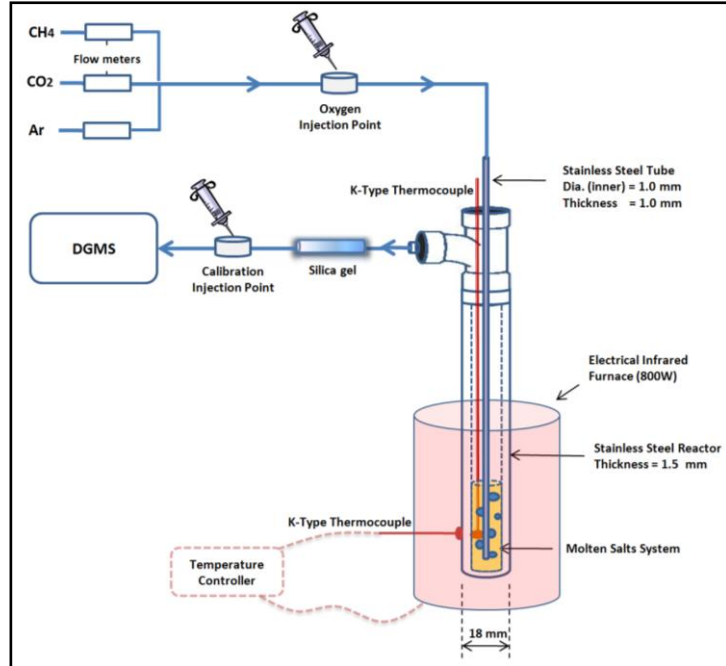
$CH_4$

Flow meters

$CO_2$

Ar

Oxygen Injection Point

Stainless Steel Tube
Dia. (inner) = 1.0 mm
Thickness = 1.0 mm

K-Type Thermocouple

DGMS

Calibration Injection Point

Silica gel

Electrical Infrared Furnace (800W)

Stainless Steel Reactor
Thickness = 1.5 mm

K-Type Thermocouple

Molten Salts System

Temperature Controller

18 mm